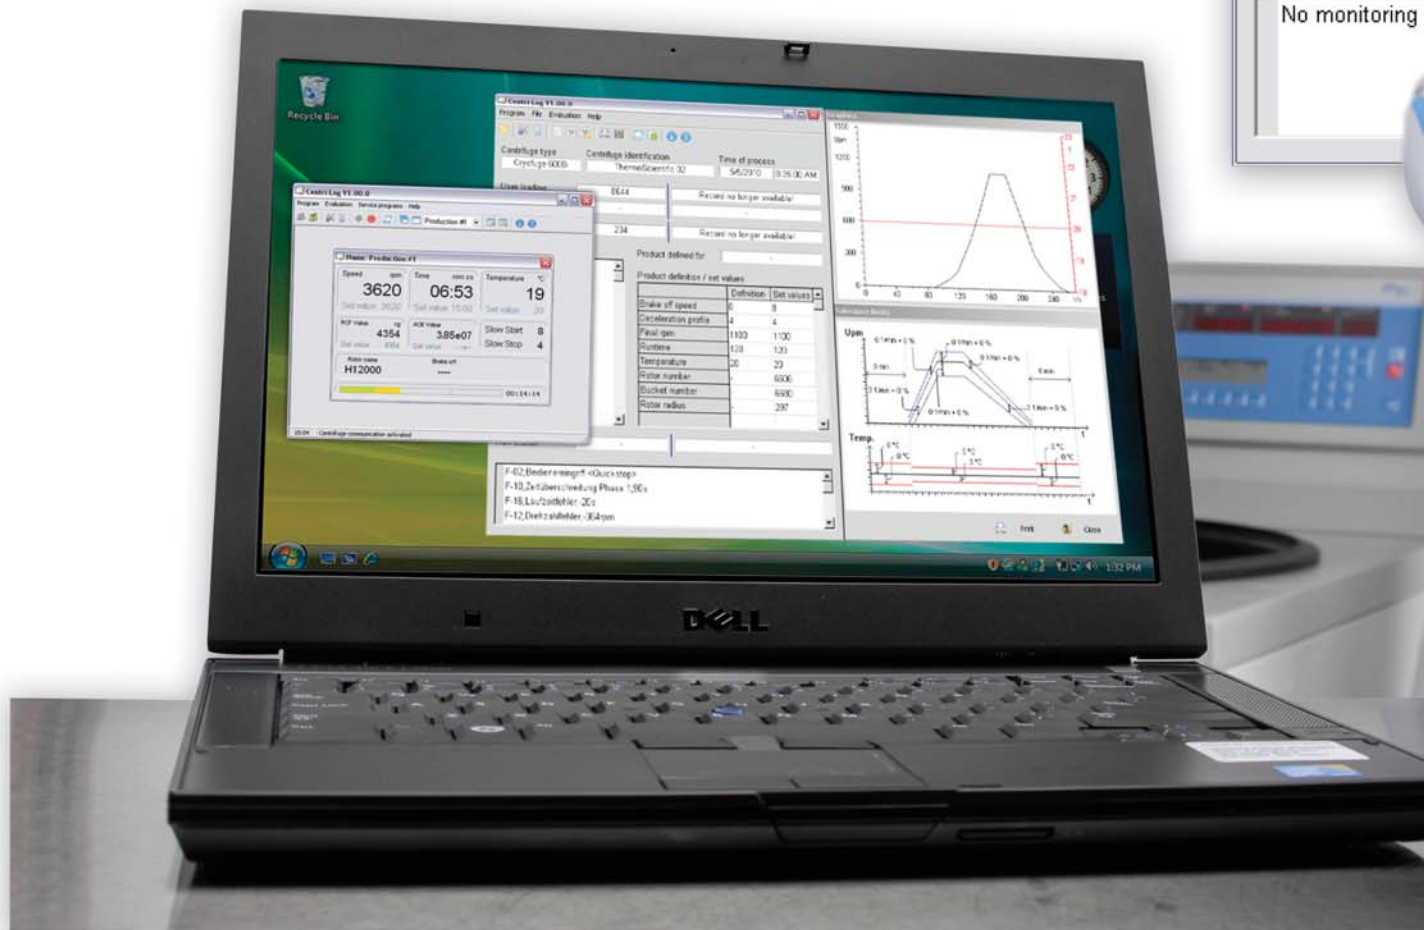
No monitoring

Recycle Bin

Centri Log V1.00.0
Program File Evaluation Help
Centrifuge type
Cryofuge 6000i
Centrifuge identification
ThermoScientific 32
Time of process
5/6/2010 8:35:00 AM
6644
Record no longer available!
234
Record no longer available!
Product defined for
Product definition / set values

| | Definition | Set values |
|---|---|---|
| Brake off speed | 8 | 8 |
| Deceleration profile | 4 | 4 |
| Final rpm | 1100 | 1100 |
| Runtime | 120 | 120 |
| Temperature | 20 | 20 |
| Rotor number | | 6606 |
| Bucket number | | 6680 |
| Rotor radius | | 297 |

F-02,Bedienerengriff <Quickstop>
F-10,Zeitüberschreitung Phase 1,50s
F-16,Laufzeitfehler -20s
F-12,Drehzahlfehler -364rpm

Centri Log V1.00.0
Program Evaluation Service programs Help
Production #1
Name: Production #1
Speed rpm 3620
Set value 3620
Time 06:53
Set value 10:00
Temperature °C 19
Set value 20
RCF Value 4354
ACE Value 3.85e07
Slow Start 8
Slow Stop 4
Rotor name H12000
Brake off
00:14:14
Centrifuge communication activated

Upm
Temp.
Print
Close
1:32 PM

DELL